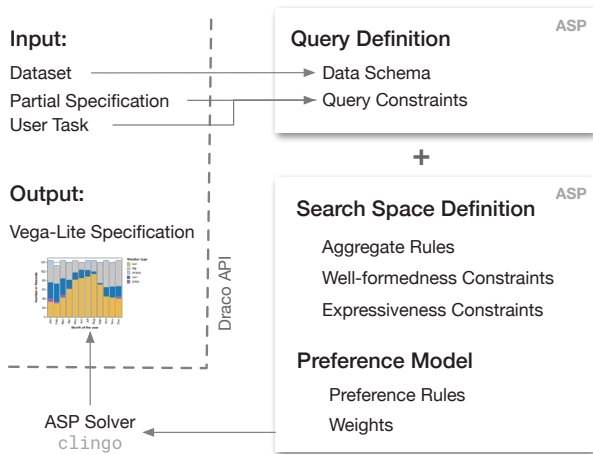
Input:
Dataset
Partial Specification
User Task

Output:
Vega-Lite Specification

Draco API

ASP
Query Definition
Data Schema
Query Constraints

+

ASP
Search Space Definition
Aggregate Rules
Well-formedness Constraints
Expressiveness Constraints

Preference Model
Preference Rules
Weights

ASP Solver
clingo